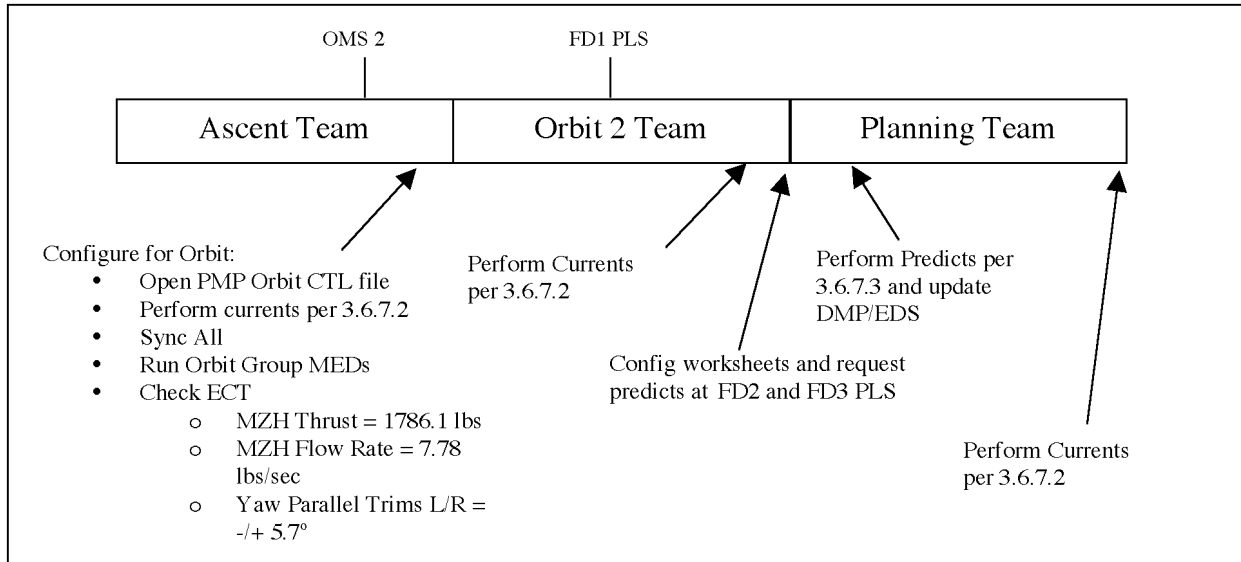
OMS 2

FD1 PLS

Ascent Team

Orbit 2 Team

Planning Team

Configure for Orbit:
- Open PMP Orbit CTL file
- Perform currents per 3.6.7.2
- Sync All
- Run Orbit Group MEDs
- Check ECT
  - MZH Thrust = 1786.1 lbs
  - MZH Flow Rate = 7.78 lbs/sec
  - Yaw Parallel Trims L/R = -/+ 5.7°

Perform Currents per 3.6.7.2

Perform Predicts per 3.6.7.3 and update DMP/EDS

Config worksheets and request predicts at FD2 and FD3 PLS

Perform Currents per 3.6.7.2